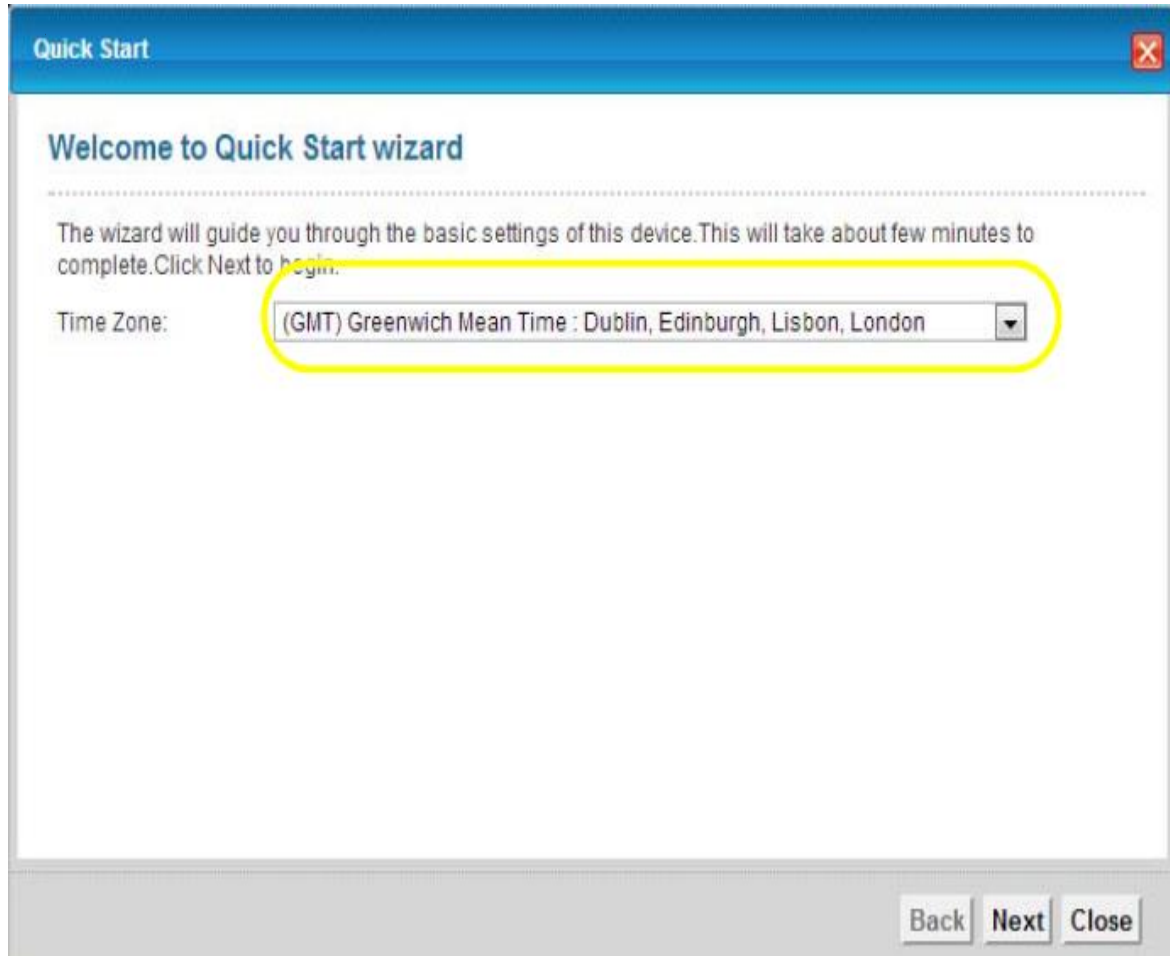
Quick Start

Welcome to Quick Start wizard

The wizard will guide you through the basic settings of this device.This will take about few minutes to complete.Click Next to begin.

Time Zone: (GMT) Greenwich Mean Time : Dublin, Edinburgh, Lisbon, London

Back Next Close